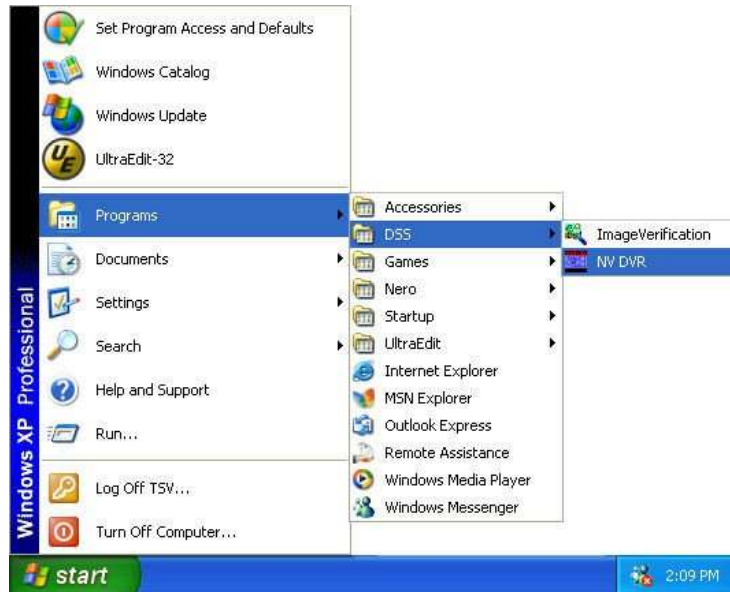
Windows XP Professional

Set Program Access and Defaults
Windows Catalog
Windows Update
UltraEdit-32
Programs
Documents
Settings
Search
Help and Support
Run...
Log Off TSV...
Turn Off Computer...

Accessories
DSS
Games
Nero
Startup
UltraEdit
Internet Explorer
MSN Explorer
Outlook Express
Remote Assistance
Windows Media Player
Windows Messenger

ImageVerification
NV DVR

start
2:09 PM